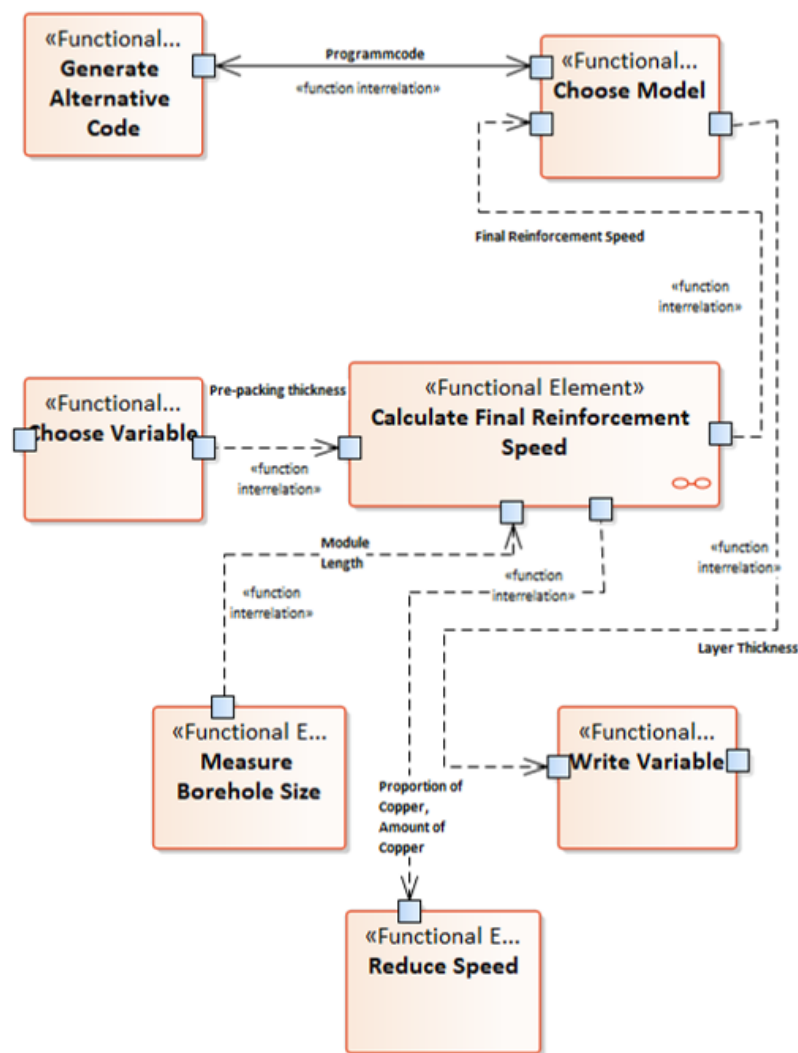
«Functional...
Generate Alternative Code

Programmcode
«function interrelation»

«Functional...
Choose Model

Final Reinforcement Speed

«function interrelation»

«Functional...
Choose Variable

Pre-packing thickness

«function interrelation»

«Functional Element»
Calculate Final Reinforcement Speed

Module Length

«function interrelation»

«function interrelation»

«function interrelation»

Layer Thickness

«Functional E...
Measure Borehole Size

Proportion of Copper, Amount of Copper

«Functional...
Write Variable

«Functional E...
Reduce Speed